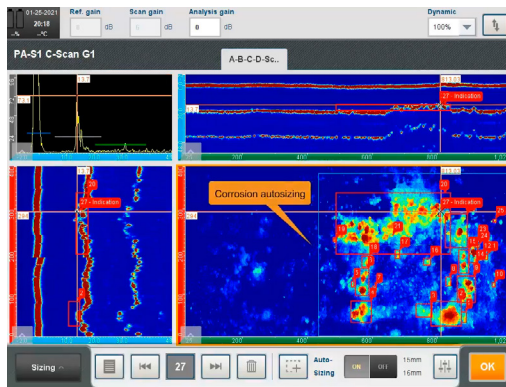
01-25-2021
20:18
Ref. gain
dB
Scan gain
dB
Analysis gain
0
dB
Dynamic
100%
PA-S1 C-Scan G1
A-B-C-D-Sc..
27 - Indication
27 - Indication
Corrosion autosizing
27 - Indication
200'
400'
600'
200'
400'
600'
Sizing
27
Auto-Sizing
ON
OFF
15mm
16mm
OK